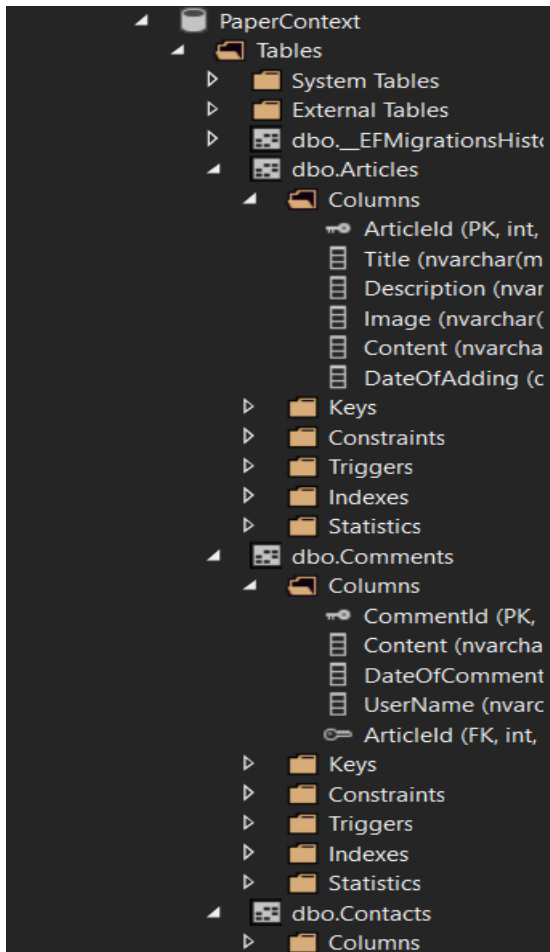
PaperContext
Tables
System Tables
External Tables
dbo.__EFMigrationsHisto
dbo.Articles
Columns
ArticleId (PK, int,
Title (nvarchar(m
Description (nvar
Image (nvarchar(
Content (nvarcha
DateOfAdding (c
Keys
Constraints
Triggers
Indexes
Statistics
dbo.Comments
Columns
CommentId (PK,
Content (nvarcha
DateOfComment
UserName (nvarc
ArticleId (FK, int,
Keys
Constraints
Triggers
Indexes
Statistics
dbo.Contacts
Columns